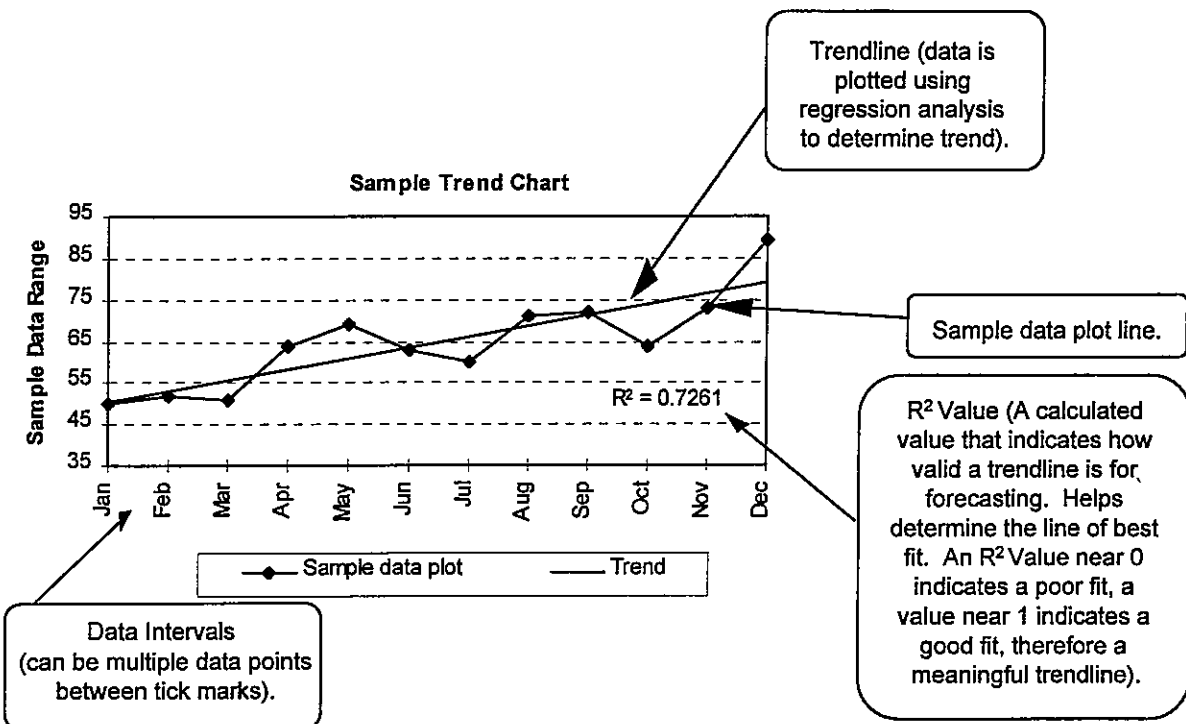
Trendline (data is plotted using regression analysis to determine trend).

Sample Trend Chart

Sample Data Range

95
85
75
65
55
45
35

Jan
Feb
Mar
Apr
May
Jun
Jul
Aug
Sep
Oct
Nov
Dec

$R^2 = 0.7261$

Sample data plot line.

$R^2$ Value (A calculated value that indicates how valid a trendline is for forecasting. Helps determine the line of best fit. An $R^2$ Value near 0 indicates a poor fit, a value near 1 indicates a good fit, therefore a meaningful trendline).

Sample data plot
Trend

Data Intervals (can be multiple data points between tick marks).